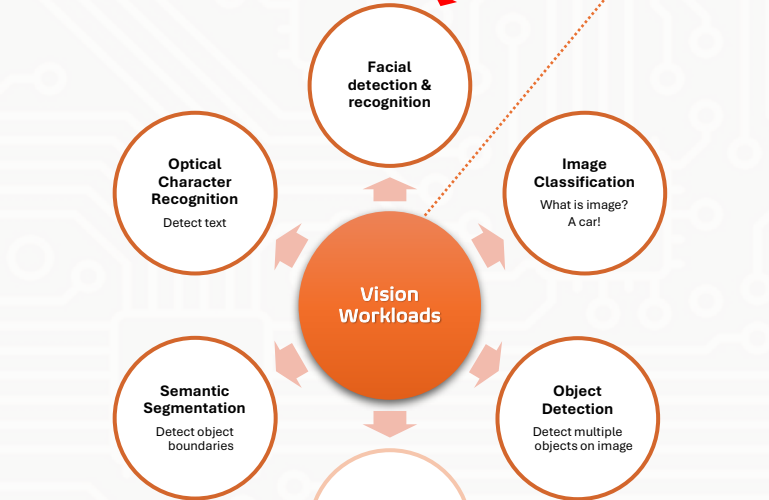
Facial detection & recognition

Optical Character Recognition
Detect text

Image Classification
What is image? A car!

Vision Workloads

Semantic Segmentation
Detect object boundaries

Object Detection
Detect multiple objects on image